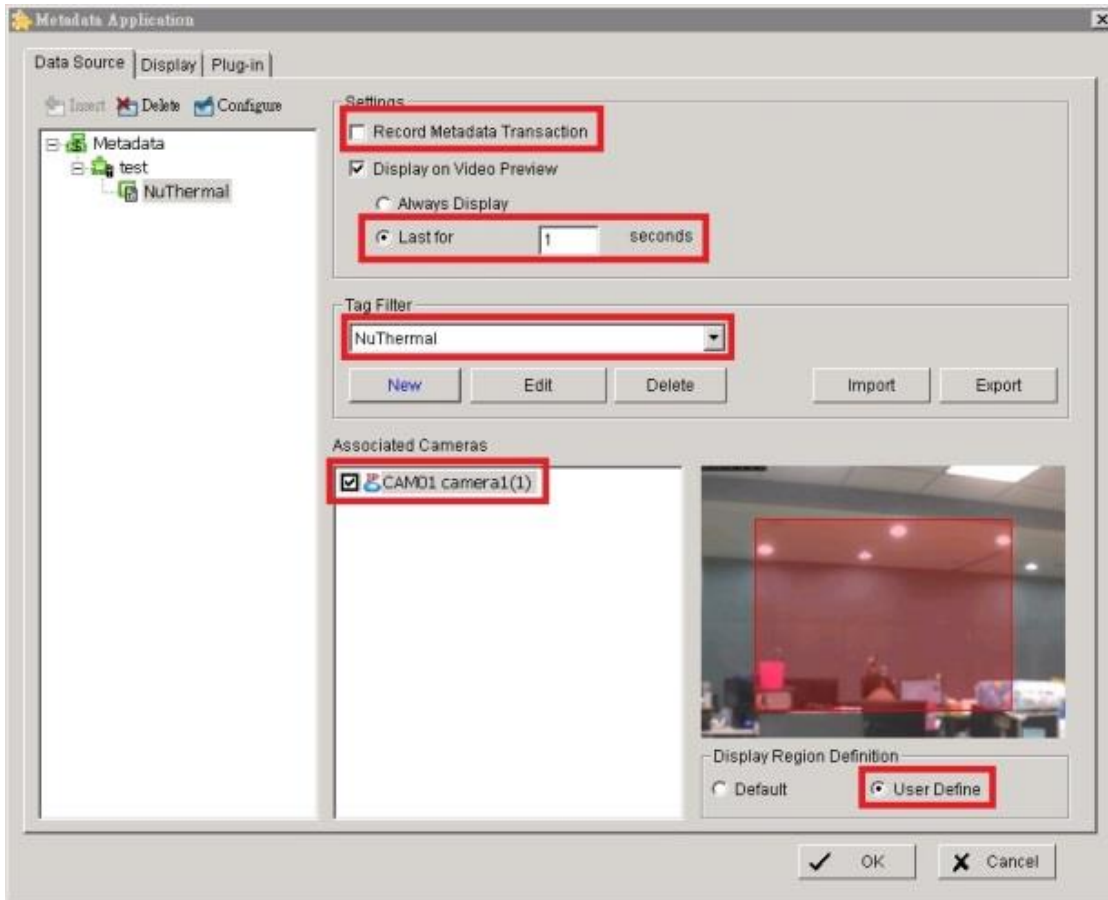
Metadata Application

Data Source | Display | Plug-in

Insert Delete Configure

Metadata
test
NuThermal

Settings
Record Metadata Transaction
Display on Video Preview
Always Display
Last for 1 seconds

Tag Filter
NuThermal
New Edit Delete Import Export

Associated Cameras
CAM01 camera1(1)

Display Region Definition
Default User Define

OK Cancel